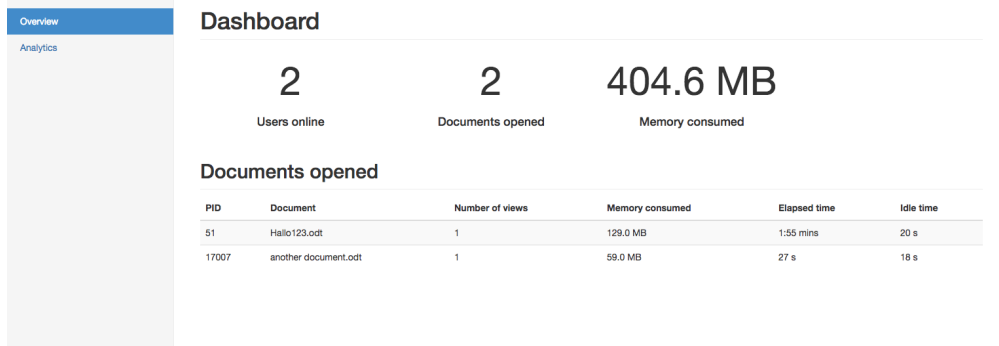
Overview
Analytics

Dashboard

2
Users online

2
Documents opened

404.6 MB
Memory consumed

Documents opened

| PID | Document | Number of views | Memory consumed | Elapsed time | Idle time |
|---|---|---|---|---|---|
| 51 | Hallo123.odt | 1 | 129.0 MB | 1:55 mins | 20 s |
| 17007 | another document.odt | 1 | 59.0 MB | 27 s | 18 s |